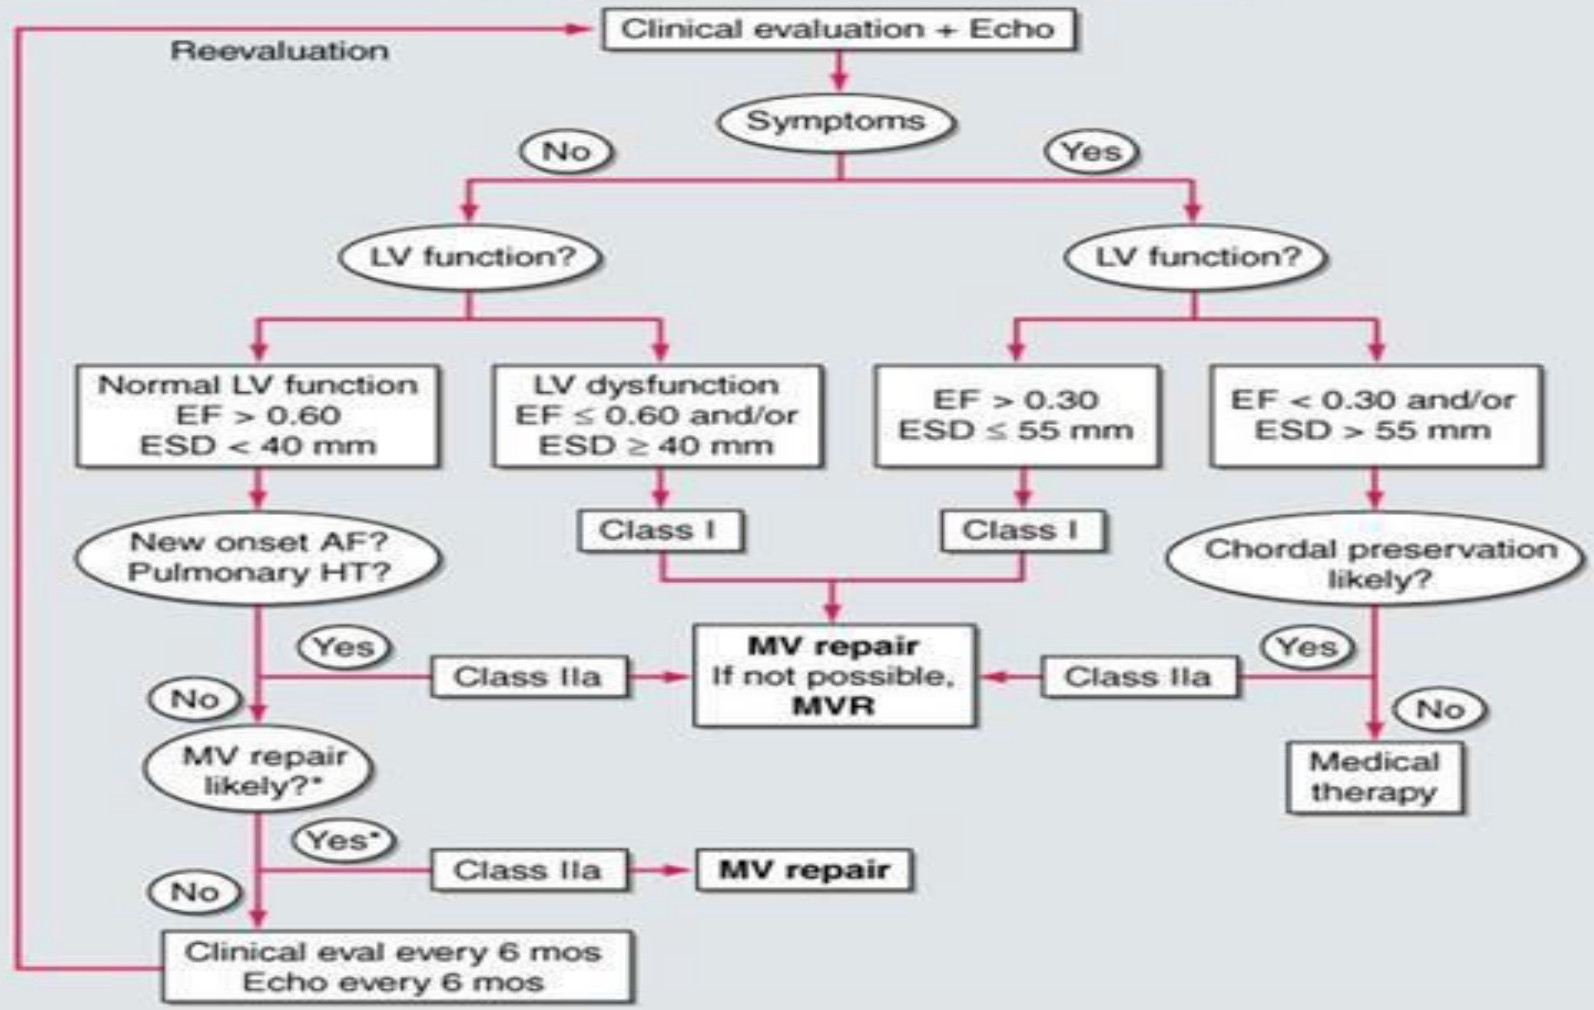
Clinical evaluation + Echo

Reevaluation

Symptoms

No

Yes

LV function?

LV function?

Normal LV function
EF > 0.60
ESD < 40 mm

LV dysfunction
EF ≤ 0.60 and/or
ESD ≥ 40 mm

EF > 0.30
ESD ≤ 55 mm

EF < 0.30 and/or
ESD > 55 mm

New onset AF?
Pulmonary HT?

Class I

Class I

Chordal preservation likely?

Yes

Class IIa

MV repair
If not possible,
MVR

Class IIa

Yes

No

No

MV repair likely?*

Medical therapy

Yes*

Class IIa

MV repair

No

Clinical eval every 6 mos
Echo every 6 mos